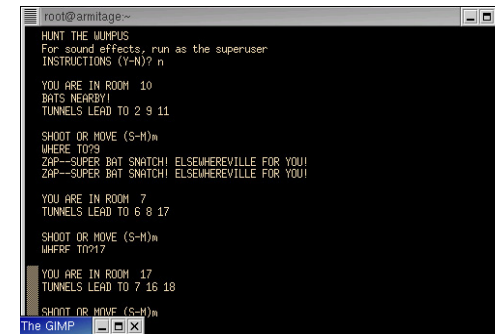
root@armitage:~

HUNT THE WUMPUS
For sound effects, run as the superuser
INSTRUCTIONS (Y-N)? n

YOU ARE IN ROOM 10
BATS NEARBY!
TUNNELS LEAD TO 2 9 11

SHOOT OR MOVE (S-M)m
WHERE TO?9
ZAP--SUPER BAT SNATCH! ELSEWHEREVILLE FOR YOU!
ZAP--SUPER BAT SNATCH! ELSEWHEREVILLE FOR YOU!

YOU ARE IN ROOM 7
TUNNELS LEAD TO 6 8 17

SHOOT OR MOVE (S-M)m
WHERE TO?17

YOU ARE IN ROOM 17
TUNNELS LEAD TO 7 16 18

SHOOT OR MOVE (S-M)m

The GIMP